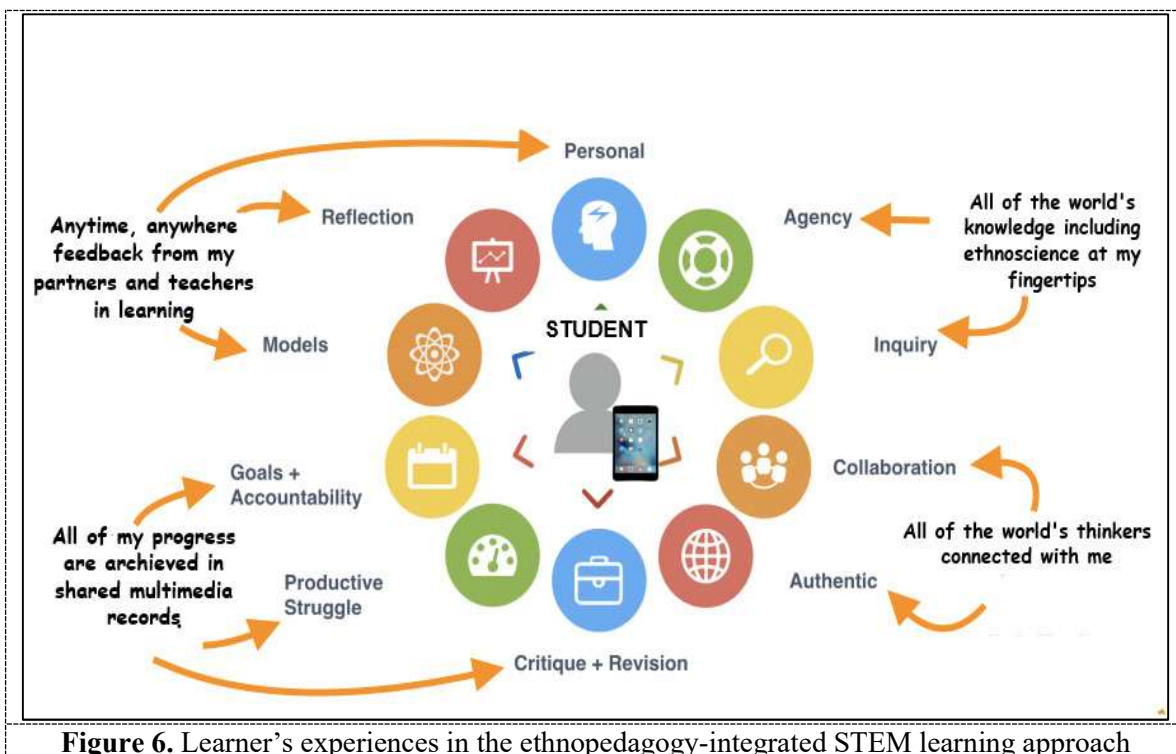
Personal

Reflection

Agency

Anytime, anywhere feedback from my partners and teachers in learning

All of the world's knowledge including ethnoscience at my fingertips

STUDENT

Models

Inquiry

Goals + Accountability

Collaboration

All of my progress are archieved in shared multimedia records

All of the world's thinkers connected with me

Productive Struggle

Authentic

Critique + Revision

**Figure 6.** Learner's experiences in the ethnopedagogy-integrated STEM learning approach